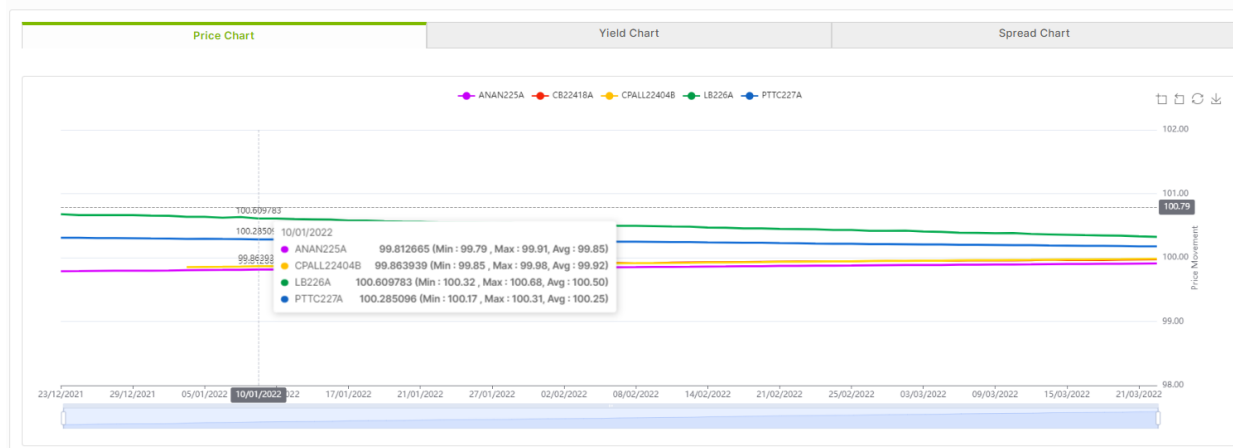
Price Chart | Yield Chart | Spread Chart

ANAN225A CB22418A CPALL22404B LB226A PTTC227A

102.00
101.00
100.79
100.00
99.00
98.00
Price Movement

100.609783
100.28509
99.86393
99.8126

10/01/2022
ANAN225A 99.812665 (Min : 99.79 , Max : 99.91, Avg : 99.85)
CPALL22404B 99.863939 (Min : 99.85 , Max : 99.98, Avg : 99.92)
LB226A 100.609783 (Min : 100.32 , Max : 100.68, Avg : 100.50)
PTTC227A 100.285096 (Min : 100.17 , Max : 100.31, Avg : 100.25)

23/12/2021 29/12/2021 05/01/2022 10/01/2022 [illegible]/2022 17/01/2022 21/01/2022 27/01/2022 02/02/2022 08/02/2022 14/02/2022 21/02/2022 25/02/2022 03/03/2022 09/03/2022 15/03/2022 21/03/2022